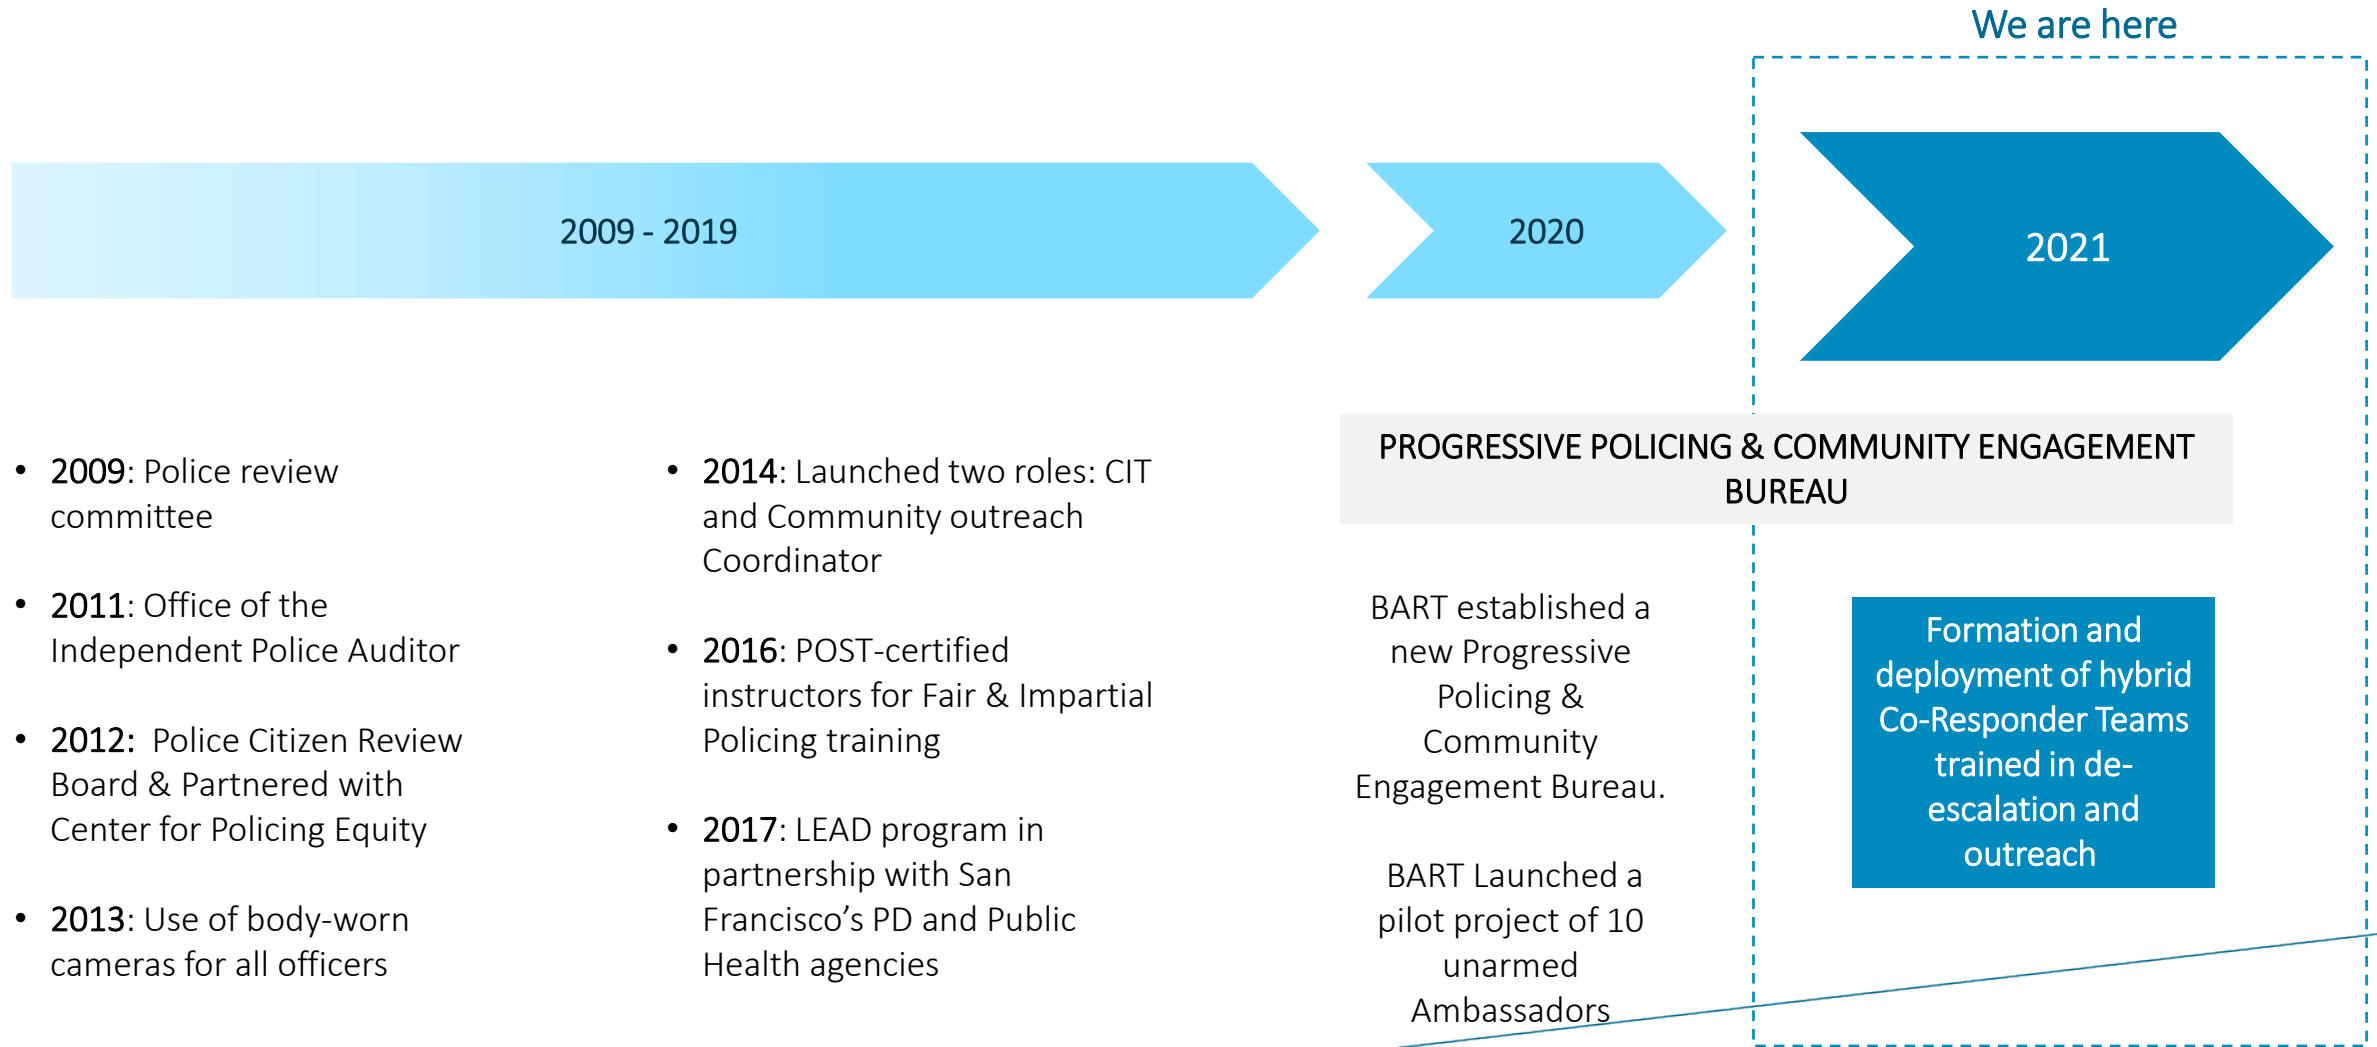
We are here

2009 - 2019

2020

2021

PROGRESSIVE POLICING & COMMUNITY ENGAGEMENT BUREAU

• 2009: Police review committee

• 2011: Office of the Independent Police Auditor

• 2012: Police Citizen Review Board & Partnered with Center for Policing Equity

• 2013: Use of body-worn cameras for all officers

• 2014: Launched two roles: CIT and Community outreach Coordinator

• 2016: POST-certified instructors for Fair & Impartial Policing training

• 2017: LEAD program in partnership with San Francisco's PD and Public Health agencies

BART established a new Progressive Policing & Community Engagement Bureau.

BART Launched a pilot project of 10 unarmed Ambassadors

Formation and deployment of hybrid Co-Responder Teams trained in de-escalation and outreach